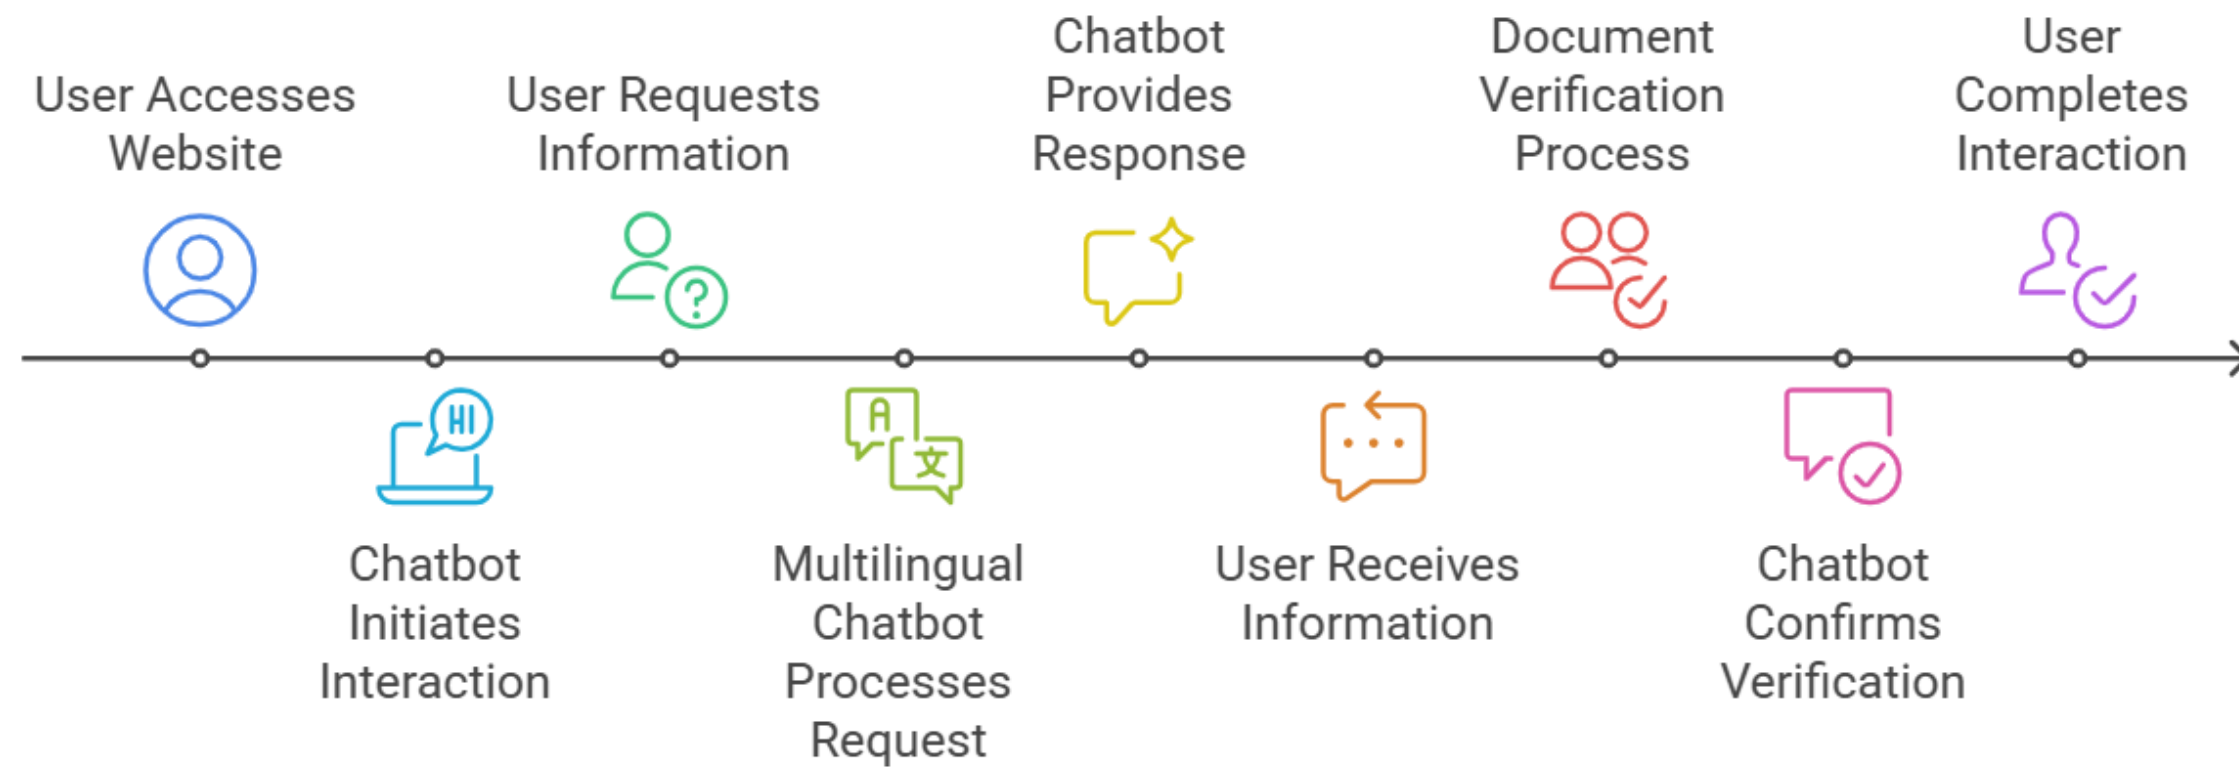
User Accesses Website

Chatbot Initiates Interaction

User Requests Information

Multilingual Chatbot Processes Request

Chatbot Provides Response

User Receives Information

Document Verification Process

Chatbot Confirms Verification

User Completes Interaction

HI

A

文